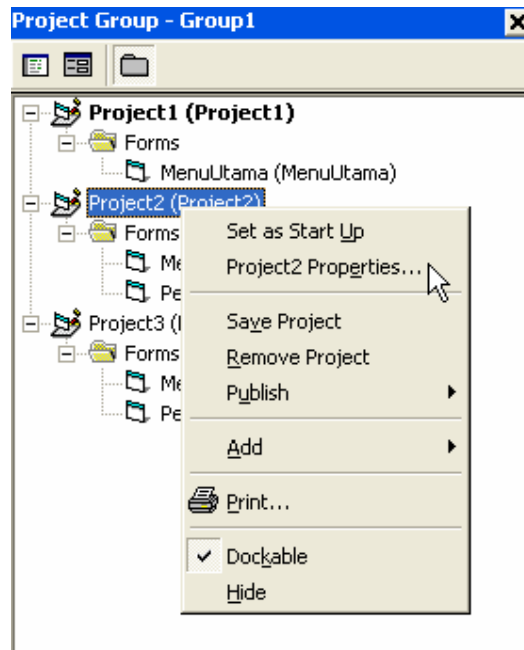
Project Group - Group1

Project1 (Project1)
Forms
MenuUtama (MenuUtama)
Project2 (Project2)
Forms
Me
Pe
Project3 (I
Forms
Me
Pe

Set as Start Up
Project2 Properties...
Save Project
Remove Project
Publish
Add
Print...
Dockable
Hide